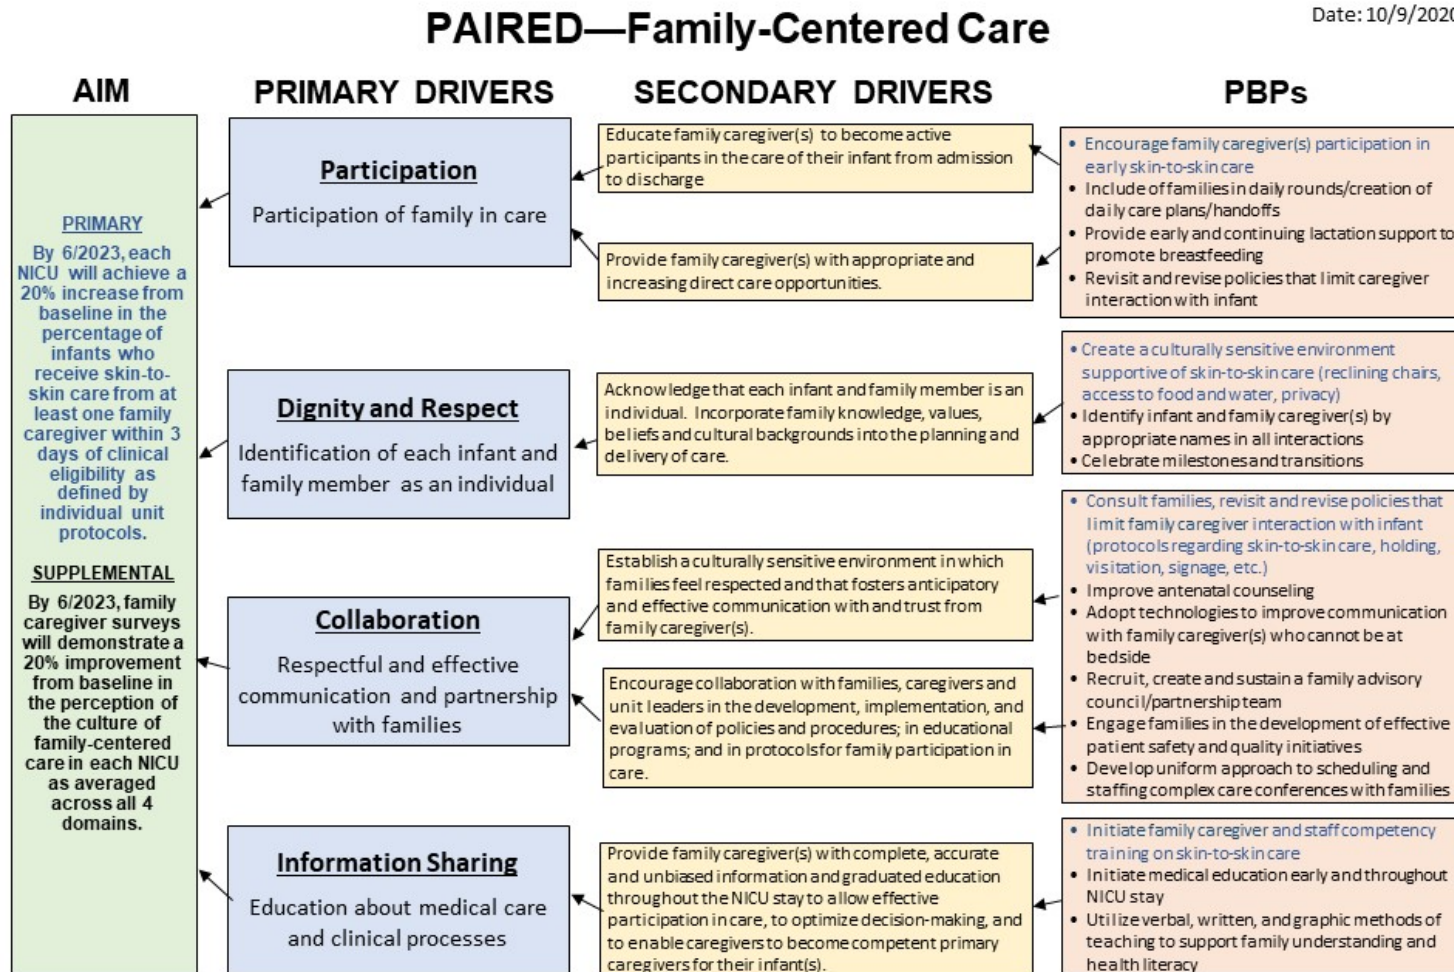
PAIRED—Family-Centered Care

Date: 10/9/202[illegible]

AIM

PRIMARY DRIVERS

SECONDARY DRIVERS

PBPs

PRIMARY

By 6/2023, each NICU will achieve a 20% increase from baseline in the percentage of infants who receive skin-to-skin care from at least one family caregiver within 3 days of clinical eligibility as defined by individual unit protocols.

SUPPLEMENTAL

By 6/2023, family caregiver surveys will demonstrate a 20% improvement from baseline in the perception of the culture of family-centered care in each NICU as averaged across all 4 domains.

Participation

Participation of family in care

Educate family caregiver(s) to become active participants in the care of their infant from admission to discharge

Provide family caregiver(s) with appropriate and increasing direct care opportunities.

• Encourage family caregiver(s) participation in early skin-to-skin care
• Include of families in daily rounds/creation of daily care plans/handoffs
• Provide early and continuing lactation support to promote breastfeeding
• Revisit and revise policies that limit caregiver interaction with infant

Dignity and Respect

Identification of each infant and family member as an individual

Acknowledge that each infant and family member is an individual. Incorporate family knowledge, values, beliefs and cultural backgrounds into the planning and delivery of care.

• Create a culturally sensitive environment supportive of skin-to-skin care (reclining chairs, access to food and water, privacy)
• Identify infant and family caregiver(s) by appropriate names in all interactions
• Celebrate milestones and transitions

Collaboration

Respectful and effective communication and partnership with families

Establish a culturally sensitive environment in which families feel respected and that fosters anticipatory and effective communication with and trust from family caregiver(s).

Encourage collaboration with families, caregivers and unit leaders in the development, implementation, and evaluation of policies and procedures; in educational programs; and in protocols for family participation in care.

• Consult families, revisit and revise policies that limit family caregiver interaction with infant (protocols regarding skin-to-skin care, holding, visitation, signage, etc.)
• Improve antenatal counseling
• Adopt technologies to improve communication with family caregiver(s) who cannot be at bedside
• Recruit, create and sustain a family advisory council/partnership team
• Engage families in the development of effective patient safety and quality initiatives
• Develop uniform approach to scheduling and staffing complex care conferences with families

Information Sharing

Education about medical care and clinical processes

Provide family caregiver(s) with complete, accurate and unbiased information and graduated education throughout the NICU stay to allow effective participation in care, to optimize decision-making, and to enable caregivers to become competent primary caregivers for their infant(s).

• Initiate family caregiver and staff competency training on skin-to-skin care
• Initiate medical education early and throughout NICU stay
• Utilize verbal, written, and graphic methods of teaching to support family understanding and health literacy